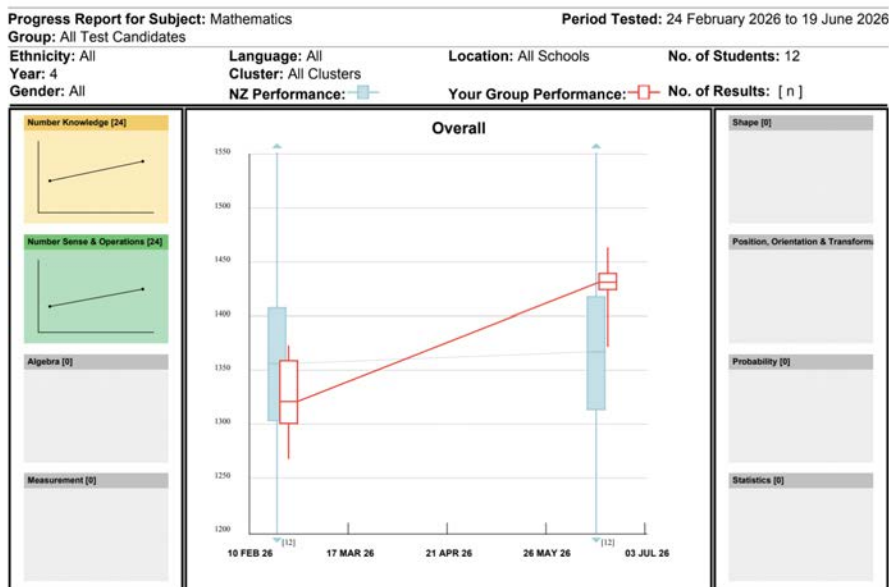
**Progress Report for Subject:** Mathematics
**Group:** All Test Candidates
**Period Tested:** 24 February 2026 to 19 June 2026

**Ethnicity:** All
**Year:** 4
**Gender:** All

**Language:** All
**Cluster:** All Clusters
**NZ Performance:**

**Location:** All Schools
**Your Group Performance:**

**No. of Students:** 12
**No. of Results:** [ n ]

Number Knowledge [24]

Number Sense & Operations [24]

Algebra [0]

Measurement [0]

Overall

1550
1500
1450
1400
1350
1300
1250
1200

[12]
[12]

10 FEB 26
17 MAR 26
21 APR 26
26 MAY 26
03 JUL 26

Shape [0]

Position, Orientation & Transform

Probability [0]

Statistics [0]